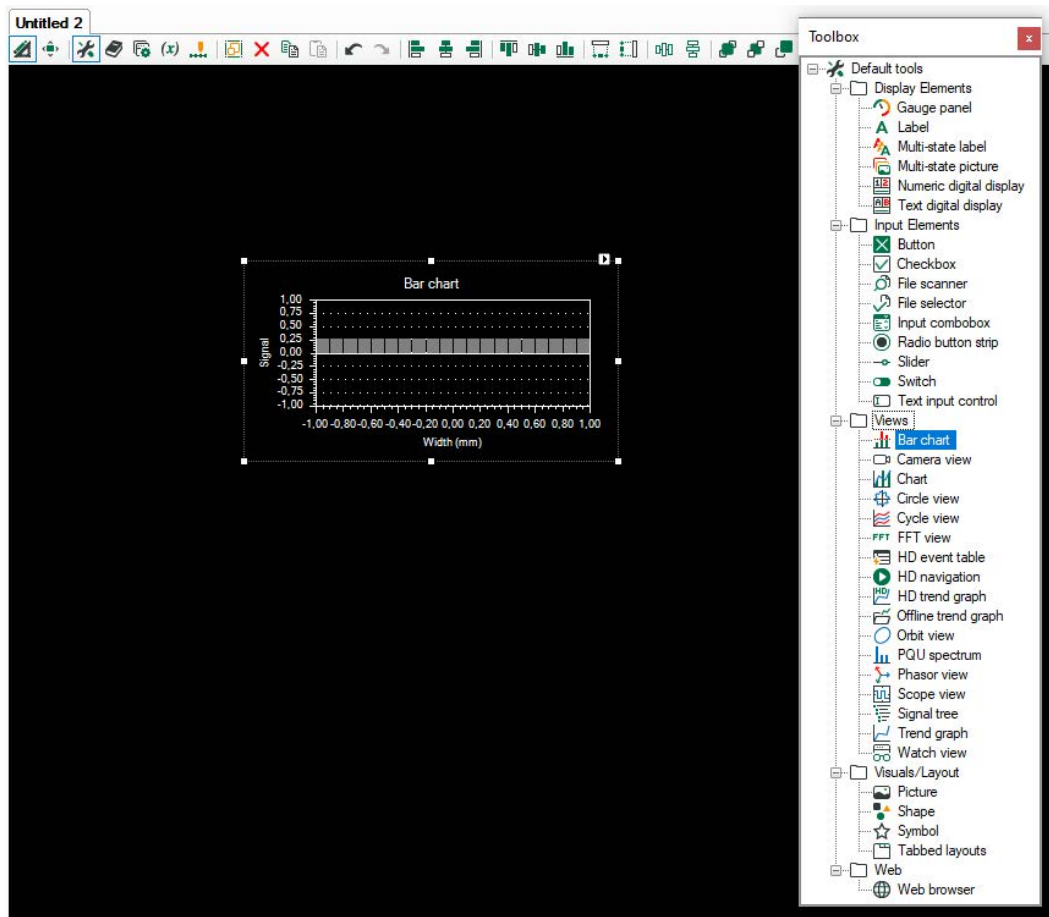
Untitled 2

$(x)$

Bar chart

Signal

1,00
0,75
0,50
0,25
0,00
-0,25
-0,50
-0,75
-1,00

-1,00 -0,80 -0,60 -0,40 -0,20 0,00 0,20 0,40 0,60 0,80 1,00

Width (mm)

Toolbox

x

Default tools
Display Elements
Gauge panel
Label
Multi-state label
Multi-state picture
Numeric digital display
Text digital display
Input Elements
Button
Checkbox
File scanner
File selector
Input combobox
Radio button strip
Slider
Switch
Text input control
Views
Bar chart
Camera view
Chart
Circle view
Cycle view
FFT view
HD event table
HD navigation
HD trend graph
Offline trend graph
Orbit view
PQU spectrum
Phasor view
Scope view
Signal tree
Trend graph
Watch view
Visuals/Layout
Picture
Shape
Symbol
Tabbed layouts
Web
Web browser